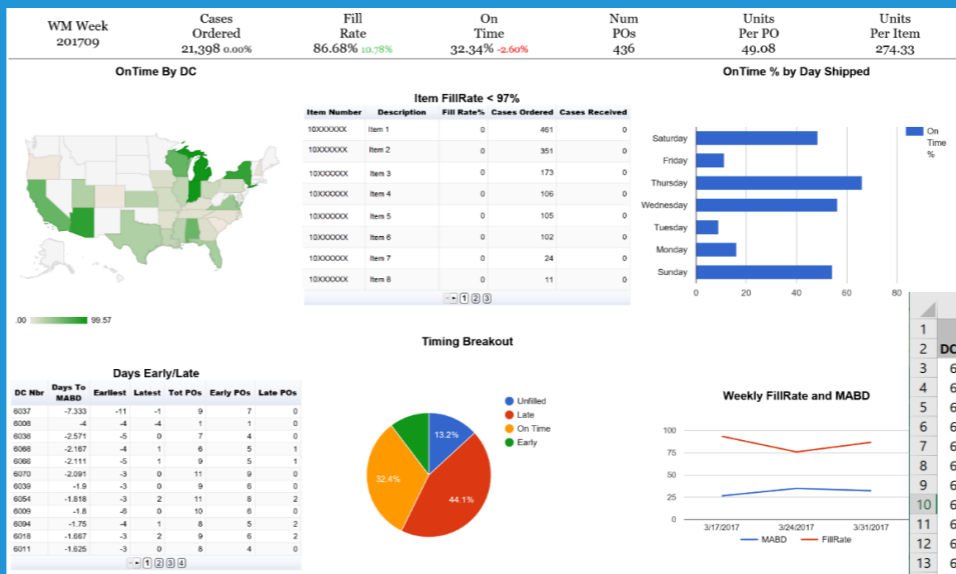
| WM Week 201709 | Cases Ordered 21,398 0.00% | Fill Rate 86.68% 10.78% | On Time 32.34% -2.60% | Num POs 436 | Units Per PO 49.08 | Units Per Item 274.33 |
|---|---|---|---|---|---|---|

OnTime By DC

.00 99.57

Item FillRate < 97%

| Item Number | Description | Fill Rate% | Cases Ordered | Cases Received |
|---|---|---|---|---|
| 10XXXXXX | Item 1 | 0 | 461 | 0 |
| 10XXXXXX | Item 2 | 0 | 351 | 0 |
| 10XXXXXX | Item 3 | 0 | 173 | 0 |
| 10XXXXXX | Item 4 | 0 | 106 | 0 |
| 10XXXXXX | Item 5 | 0 | 105 | 0 |
| 10XXXXXX | Item 6 | 0 | 102 | 0 |
| 10XXXXXX | Item 7 | 0 | 24 | 0 |
| 10XXXXXX | Item 8 | 0 | 11 | 0 |

1 2 3

OnTime % by Day Shipped

Saturday
Friday
Thursday
Wednesday
Tuesday
Monday
Sunday
0 20 40 60 80
On Time %

Days Early/Late

| DC Nbr | Days To MABD | Earliest | Latest | Tot POs | Early POs | Late POs |
|---|---|---|---|---|---|---|
| 6037 | -7.333 | -11 | -1 | 9 | 7 | 0 |
| 6006 | -4 | -4 | -4 | 1 | 1 | 0 |
| 6036 | -2.571 | -5 | 0 | 7 | 4 | 0 |
| 6068 | -2.167 | -4 | 1 | 6 | 5 | 1 |
| 6080 | -2.111 | -5 | 1 | 9 | 5 | 1 |
| 6070 | -2.091 | -3 | 0 | 11 | 9 | 0 |
| 6039 | -1.9 | -3 | 0 | 9 | 6 | 0 |
| 6054 | -1.818 | -3 | 2 | 11 | 8 | 2 |
| 6009 | -1.8 | -6 | 0 | 10 | 6 | 0 |
| 6094 | -1.75 | -4 | 1 | 8 | 5 | 2 |
| 6018 | -1.667 | -3 | 2 | 9 | 6 | 2 |
| 6011 | -1.625 | -3 | 0 | 8 | 4 | 0 |

1 2 3 4

Timing Breakout

13.2%
44.1%
32.4%
Unfilled
Late
On Time
Early

Weekly FillRate and MABD

100
75
50
25
0
3/17/2017 3/24/2017 3/31/2017
MABD FillRate

1
2 DC
3 6
4 6
5 6
6 6
7 6
8 6
9 6
10 6
11 6
12 6
13 6